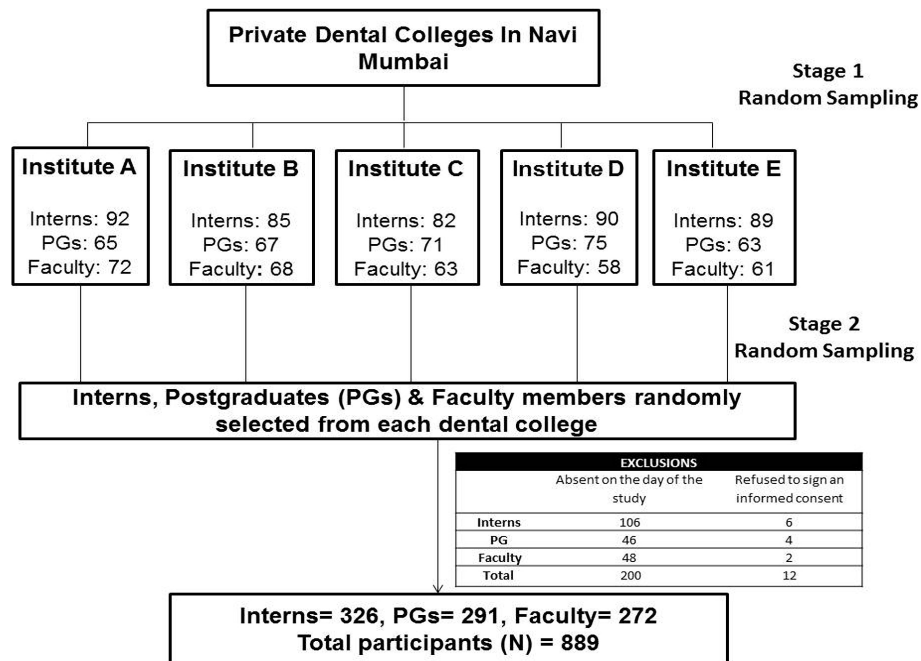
Private Dental Colleges In Navi Mumbai

Stage 1
Random Sampling

Institute A
Interns: 92
PGs: 65
Faculty: 72

Institute B
Interns: 85
PGs: 67
Faculty: 68

Institute C
Interns: 82
PGs: 71
Faculty: 63

Institute D
Interns: 90
PGs: 75
Faculty: 58

Institute E
Interns: 89
PGs: 63
Faculty: 61

Stage 2
Random Sampling

Interns, Postgraduates (PGs) & Faculty members randomly selected from each dental college

EXCLUSIONS

| | Absent on the day of the study | Refused to sign an informed consent |
|---|---|---|
| Interns | 106 | 6 |
| PG | 46 | 4 |
| Faculty | 48 | 2 |
| Total | 200 | 12 |

Interns= 326, PGs= 291, Faculty= 272
Total participants (N) = 889